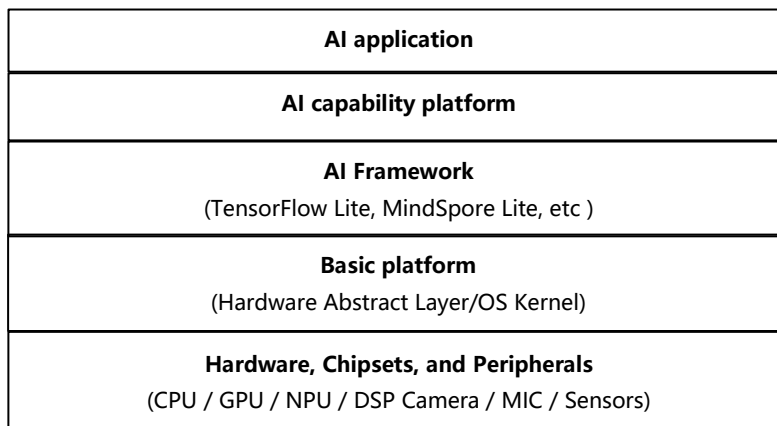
AI application

AI capability platform

AI Framework
(TensorFlow Lite, MindSpore Lite, etc )

Basic platform
(Hardware Abstract Layer/OS Kernel)

Hardware, Chipsets, and Peripherals
(CPU / GPU / NPU / DSP Camera / MIC / Sensors)